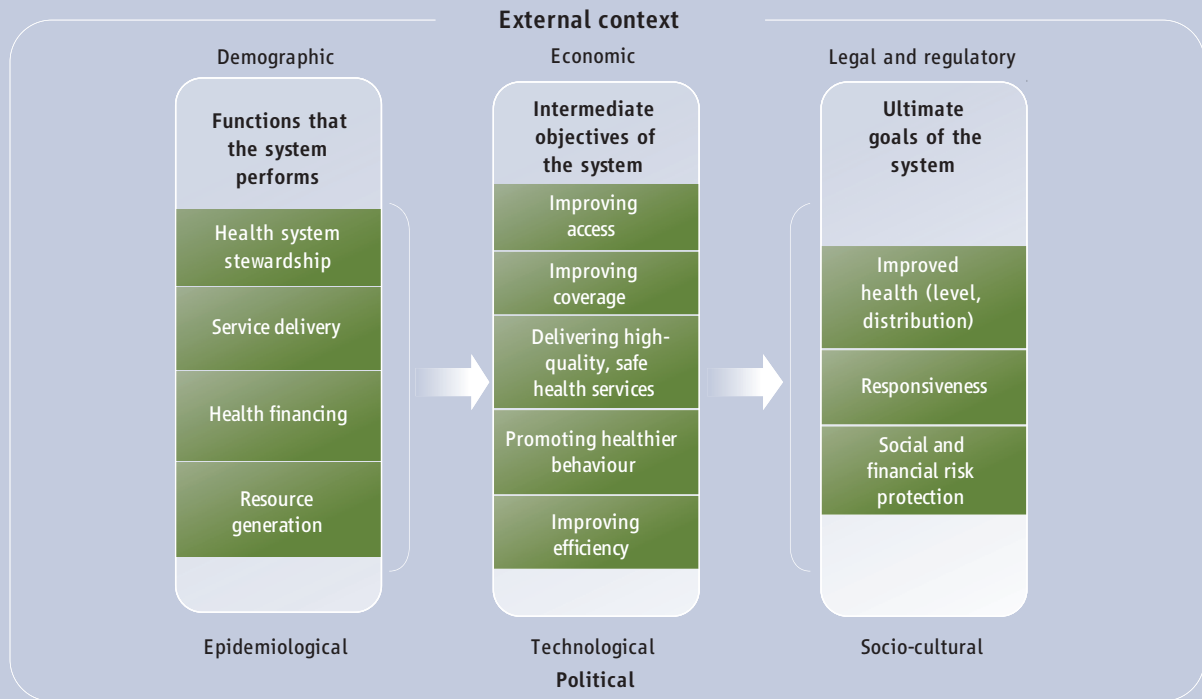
External context

Demographic

Economic

Legal and regulatory

Functions that the system performs

Health system stewardship

Service delivery

Health financing

Resource generation

Intermediate objectives of the system

Improving access

Improving coverage

Delivering high-quality, safe health services

Promoting healthier behaviour

Improving efficiency

Ultimate goals of the system

Improved health (level, distribution)

Responsiveness

Social and financial risk protection

Epidemiological

Technological

Political

Socio-cultural